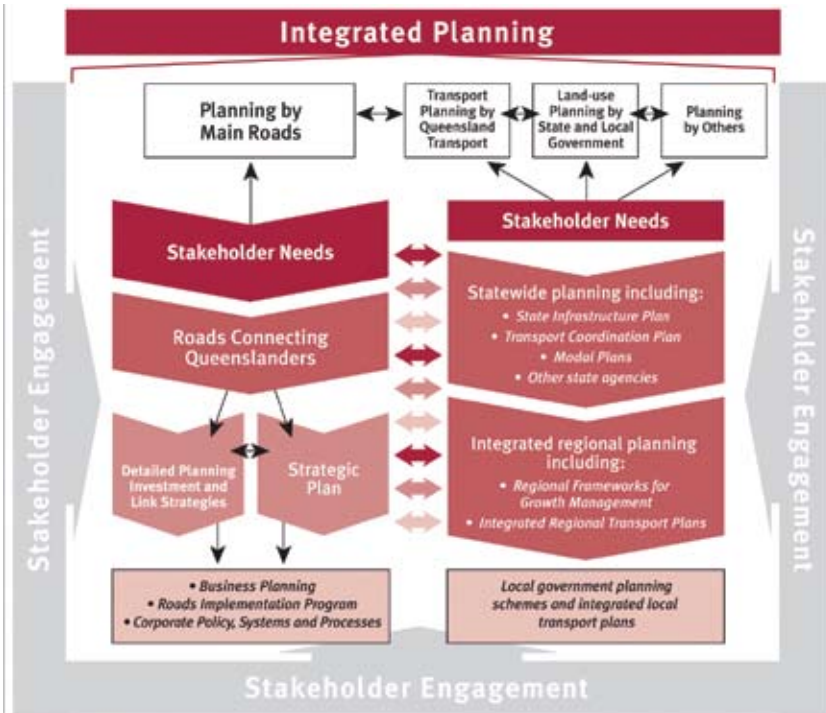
Integrated Planning

Planning by Main Roads

Transport Planning by Queensland Transport

Land-use Planning by State and Local Government

Planning by Others

Stakeholder Needs

Stakeholder Needs

Roads Connecting Queenslanders

Statewide planning including:
• State Infrastructure Plan
• Transport Coordination Plan
• Modal Plans
• Other state agencies

Detailed Planning Investment and Link Strategies

Strategic Plan

Integrated regional planning including:
• Regional Frameworks for Growth Management
• Integrated Regional Transport Plans

• Business Planning
• Roads Implementation Program
• Corporate Policy, Systems and Processes

Local government planning schemes and integrated local transport plans

Stakeholder Engagement

Stakeholder Engagement

Stakeholder Engagement